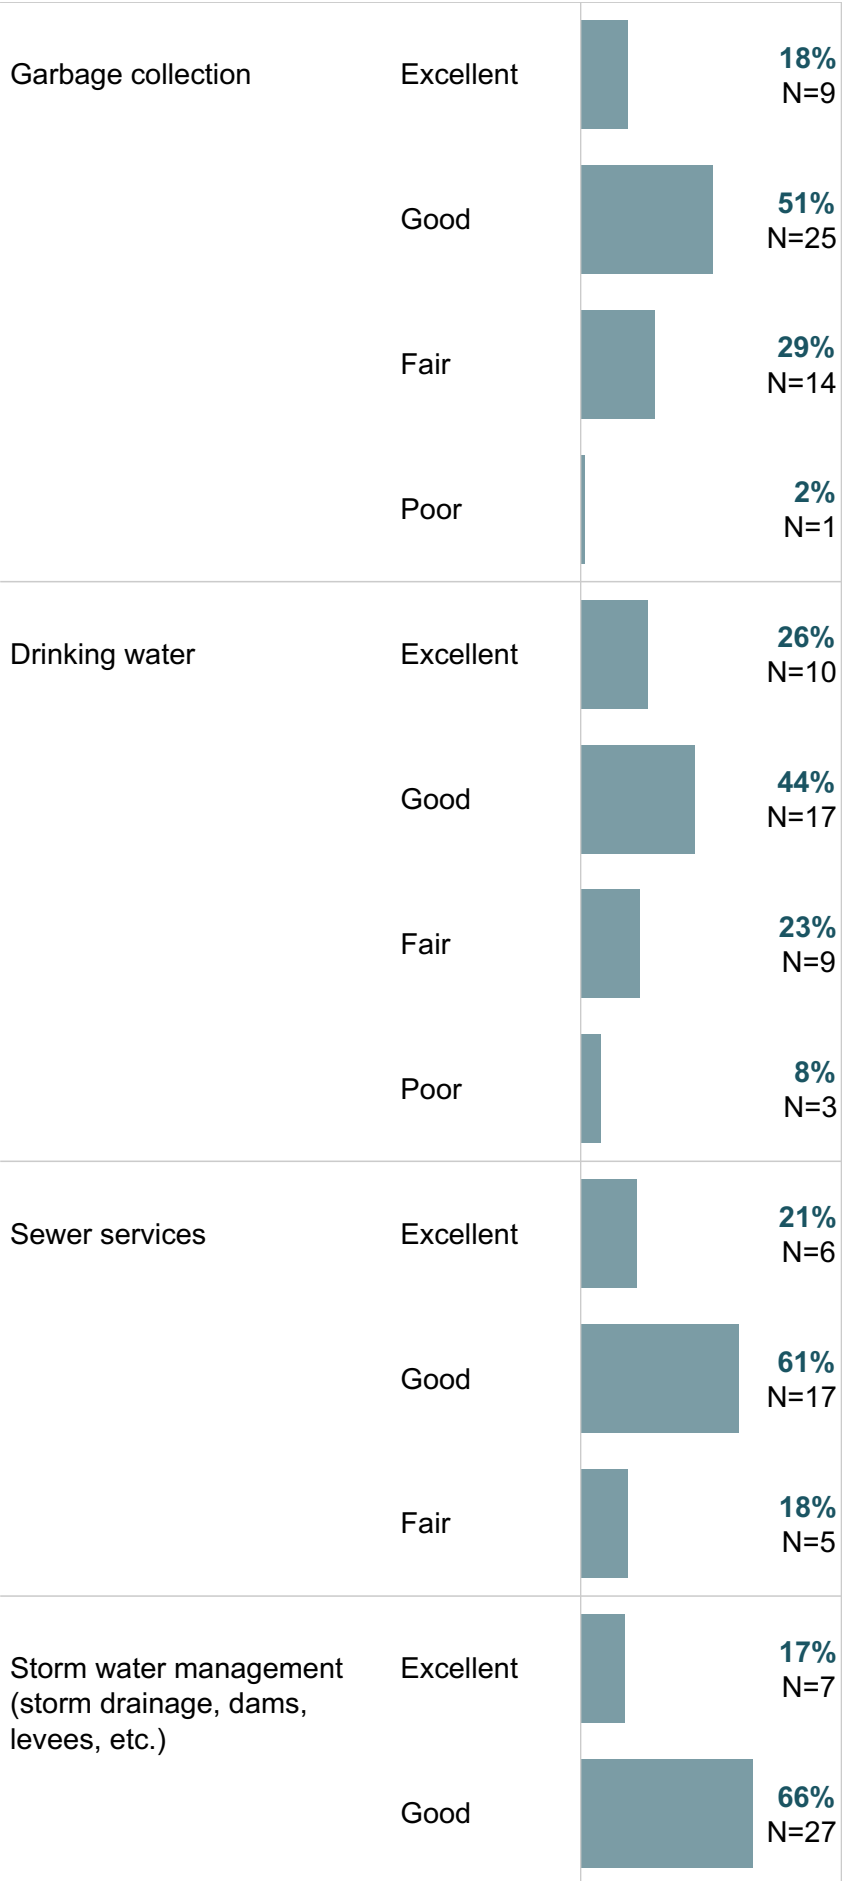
| | | |
|---|---|---|
| Garbage collection | Excellent | 18% N=9 |
| | Good | 51% N=25 |
| | Fair | 29% N=14 |
| | Poor | 2% N=1 |
| Drinking water | Excellent | 26% N=10 |
| | Good | 44% N=17 |
| | Fair | 23% N=9 |
| | Poor | 8% N=3 |
| Sewer services | Excellent | 21% N=6 |
| | Good | 61% N=17 |
| | Fair | 18% N=5 |
| Storm water management (storm drainage, dams, levees, etc.) | Excellent | 17% N=7 |
| | Good | 66% N=27 |